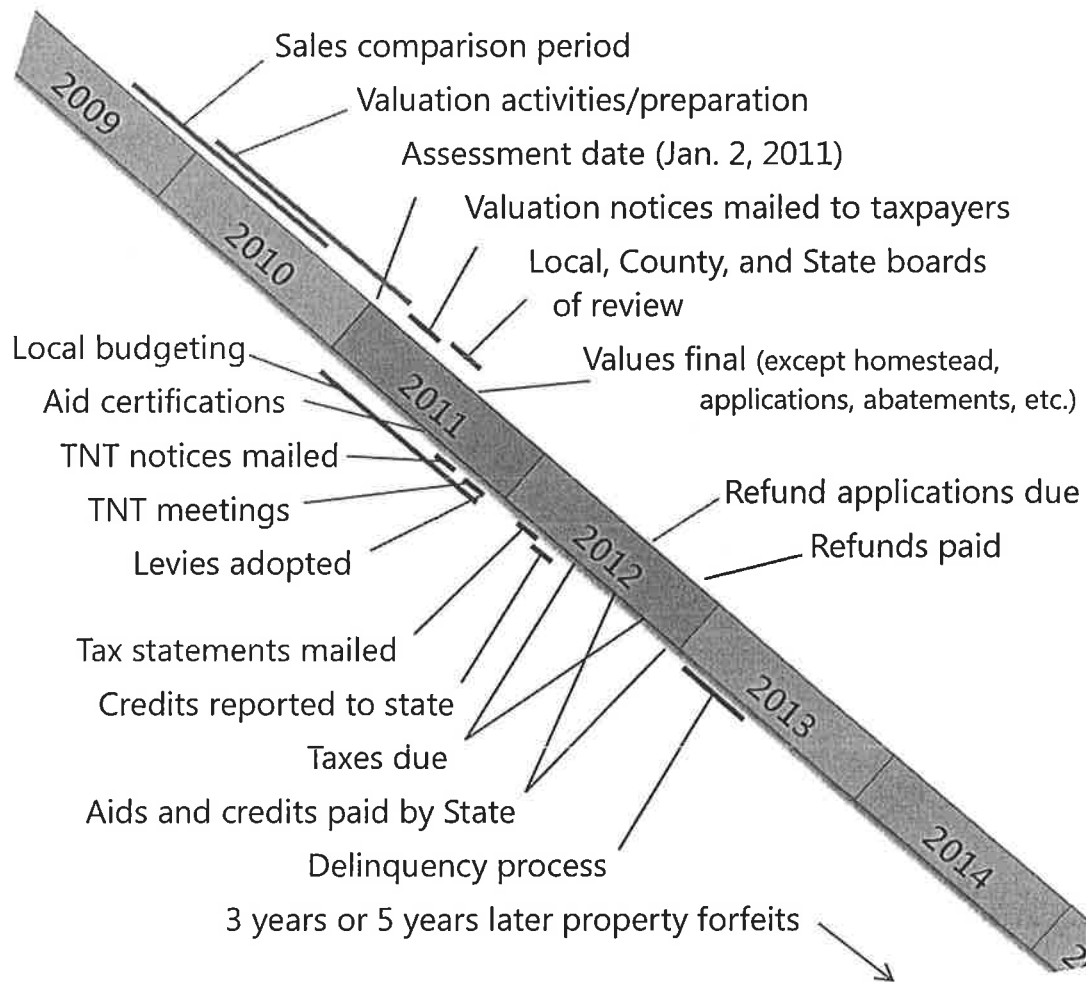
2009
2010
2011
2012
2013
2014

Sales comparison period
Valuation activities/preparation
Assessment date (Jan. 2, 2011)
Valuation notices mailed to taxpayers
Local, County, and State boards of review
Local budgeting
Values final (except homestead, applications, abatements, etc.)
Aid certifications
TNT notices mailed
TNT meetings
Refund applications due
Refunds paid
Levies adopted
Tax statements mailed
Credits reported to state
Taxes due
Aids and credits paid by State
Delinquency process
3 years or 5 years later property forfeits